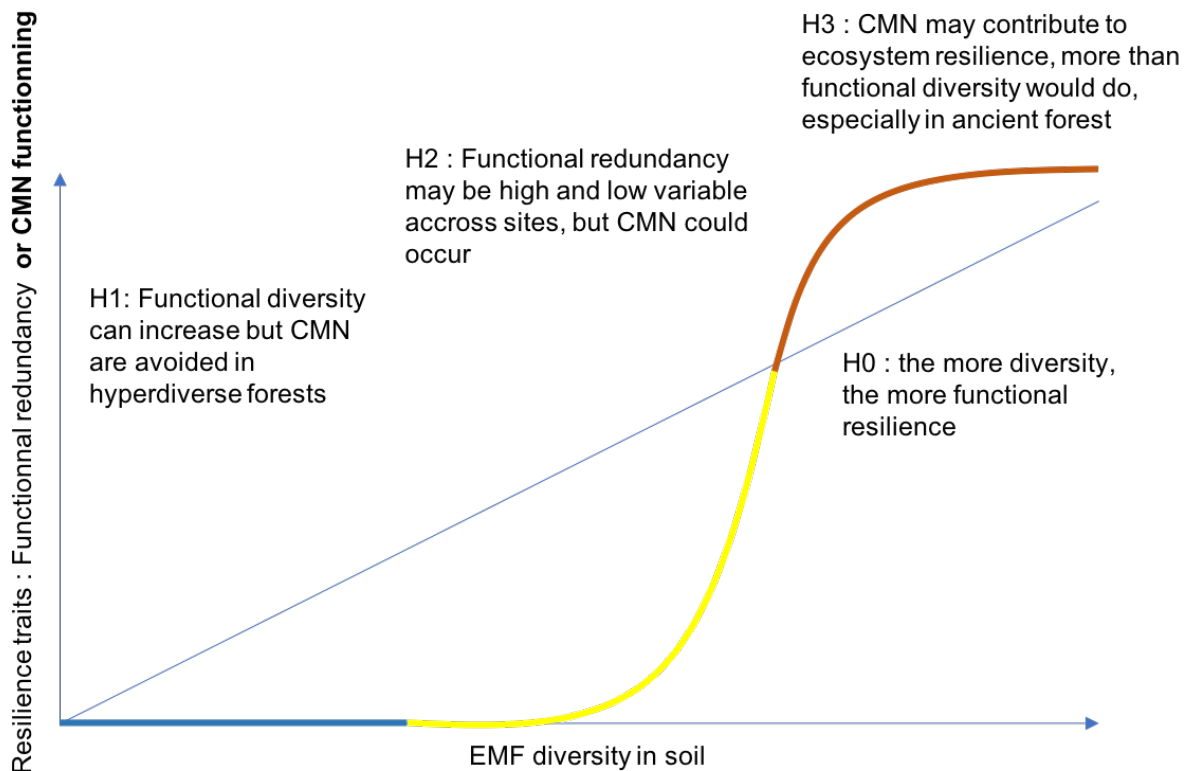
Resilience traits : Functionnal redundancy or CMN functionning

H3 : CMN may contribute to ecosystem resilience, more than functional diversity would do, especially in ancient forest

H2 : Functional redundancy may be high and low variable accross sites, but CMN could occur

H1: Functional diversity can increase but CMN are avoided in hyperdiverse forests

H0 : the more diversity, the more functional resilience

EMF diversity in soil